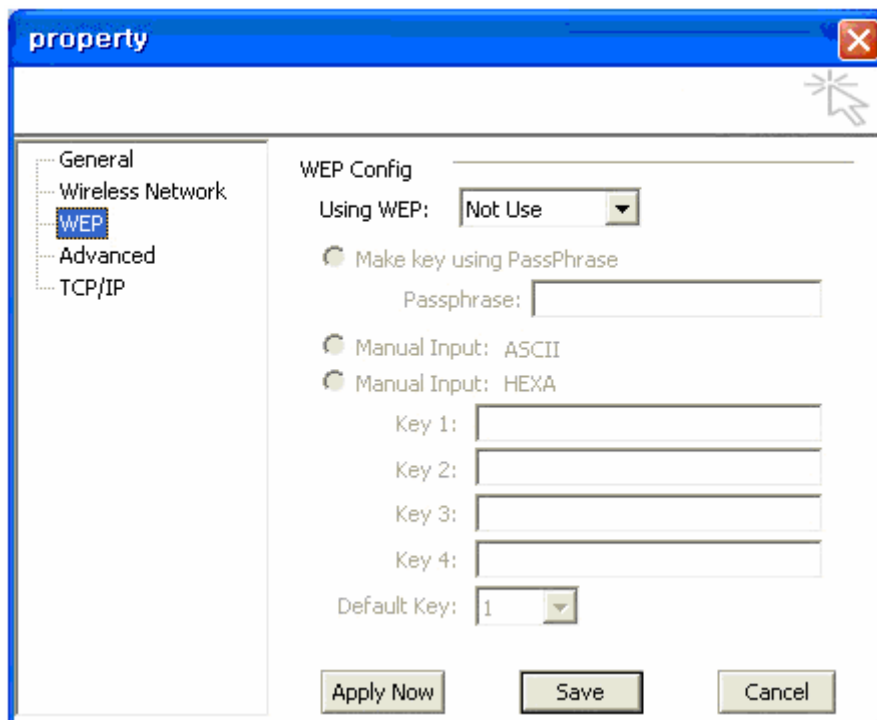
property

General
Wireless Network
WEP
Advanced
TCP/IP

WEP Config

Using WEP: Not Use

Make key using PassPhrase

Passphrase:

Manual Input: ASCII

Manual Input: HEXA

Key 1:

Key 2:

Key 3:

Key 4:

Default Key: 1

Apply Now Save Cancel